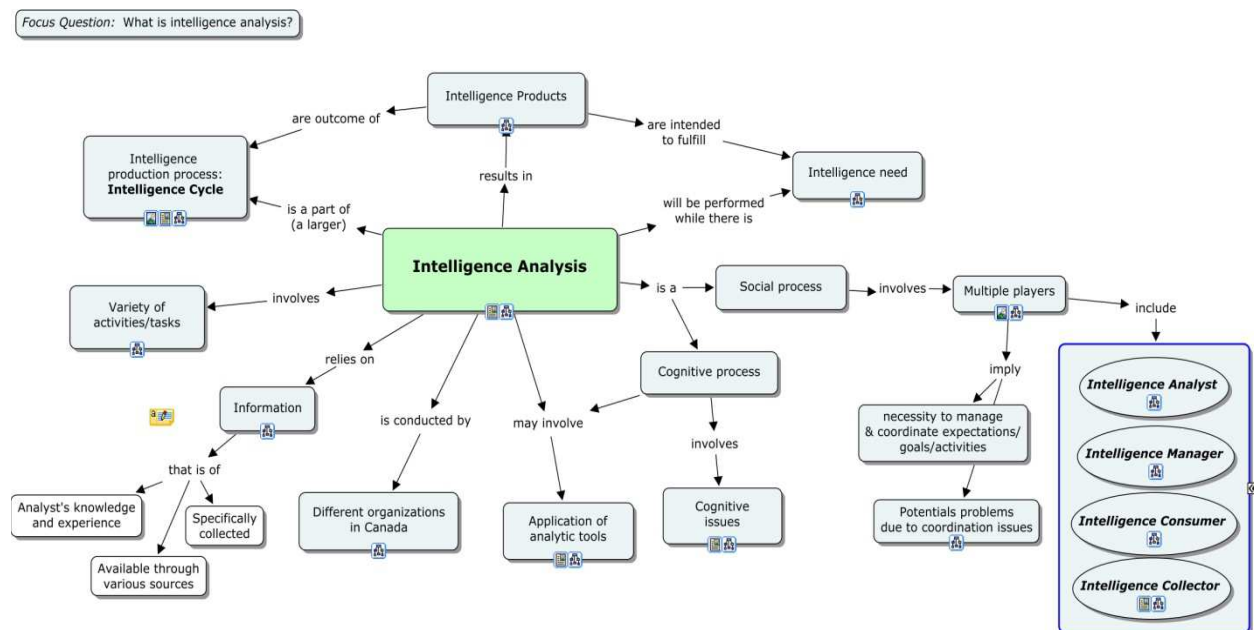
Focus Question: What is intelligence analysis?

Intelligence Products

are outcome of

Intelligence production process: **Intelligence Cycle**

results in

are intended to fulfill

Intelligence need

is a part of (a larger)

will be performed while there is

**Intelligence Analysis**

involves

Variety of activities/tasks

is a

Social process

involves

Multiple players

include

relies on

Information

is conducted by

may involve

Cognitive process

imply

Intelligence Analyst

Intelligence Manager

Intelligence Consumer

Intelligence Collector

involves

necessity to manage & coordinate expectations/ goals/activities

that is of

Analyst's knowledge and experience

Specifically collected

Available through various sources

Different organizations in Canada

Application of analytic tools

Cognitive issues

Potentials problems due to coordination issues